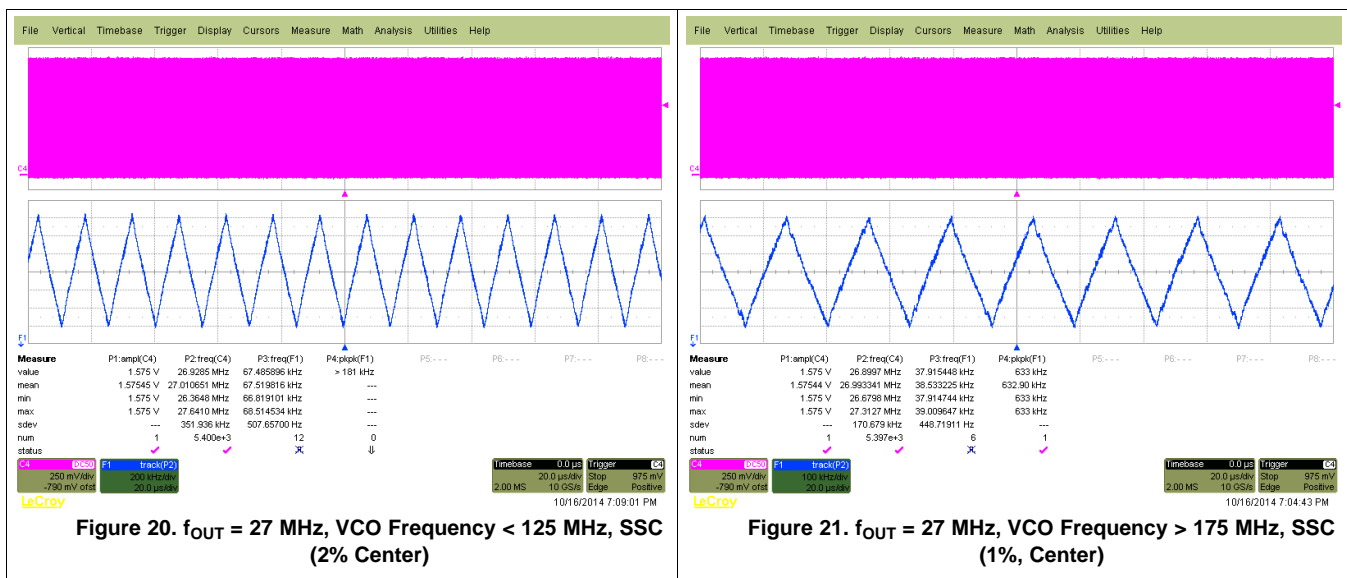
File Vertical Timebase Trigger Display Cursors Measure Math Analysis Utilities Help

C4

F1

| Measure | P1:ampl(C4) | P2:freq(C4) | P3:freq(F1) | P4:pkpk(F1) | P5:- - - | P6:- - - | P7:- - - | P8:- - - |
|---|---|---|---|---|---|---|---|---|
| value | 1.575 V | 26.9285 MHz | 67.485896 kHz | > 181 kHz | | | | |
| mean | 1.57545 V | 27.010651 MHz | 67.519816 kHz | --- | | | | |
| min | 1.575 V | 26.3648 MHz | 66.819101 kHz | --- | | | | |
| max | 1.575 V | 27.6410 MHz | 68.514534 kHz | --- | | | | |
| sdev | --- | 351.936 kHz | 507.65700 Hz | --- | | | | |
| num | 1 | 5.400e+3 | 12 | 0 | | | | |
| status | | | | | | | | |

C4 DC50 250 mV/div -790 mV ofst
F1 track(P2) 200 kHz/div 20.0 µs/div
Timebase 0.0 µs 20.0 µs/div 2.00 MS 10 GS/s
Trigger C4 Stop 975 mV Edge Positive
LeCroy 10/16/2014 7:09:01 PM

Figure 20. $f_{OUT}$ = 27 MHz, VCO Frequency < 125 MHz, SSC (2% Center)

File Vertical Timebase Trigger Display Cursors Measure Math Analysis Utilities Help

C4

F1

| Measure | P1:ampl(C4) | P2:freq(C4) | P3:freq(F1) | P4:pkpk(F1) | P5:- - - | P6:- - - | P7:- - - | P8:- - - |
|---|---|---|---|---|---|---|---|---|
| value | 1.575 V | 26.8997 MHz | 37.915448 kHz | 633 kHz | | | | |
| mean | 1.57544 V | 26.993341 MHz | 38.533225 kHz | 632.90 kHz | | | | |
| min | 1.575 V | 26.6798 MHz | 37.914744 kHz | 633 kHz | | | | |
| max | 1.575 V | 27.3127 MHz | 39.009647 kHz | 633 kHz | | | | |
| sdev | --- | 170.679 kHz | 448.71911 Hz | --- | | | | |
| num | 1 | 5.397e+3 | 6 | 1 | | | | |
| status | | | | | | | | |

C4 DC50 250 mV/div -790 mV ofst
F1 track(P2) 100 kHz/div 20.0 µs/div
Timebase 0.0 µs 20.0 µs/div 2.00 MS 10 GS/s
Trigger C4 Stop 975 mV Edge Positive
LeCroy 10/16/2014 7:04:43 PM

Figure 21. $f_{OUT}$ = 27 MHz, VCO Frequency > 175 MHz, SSC (1%, Center)